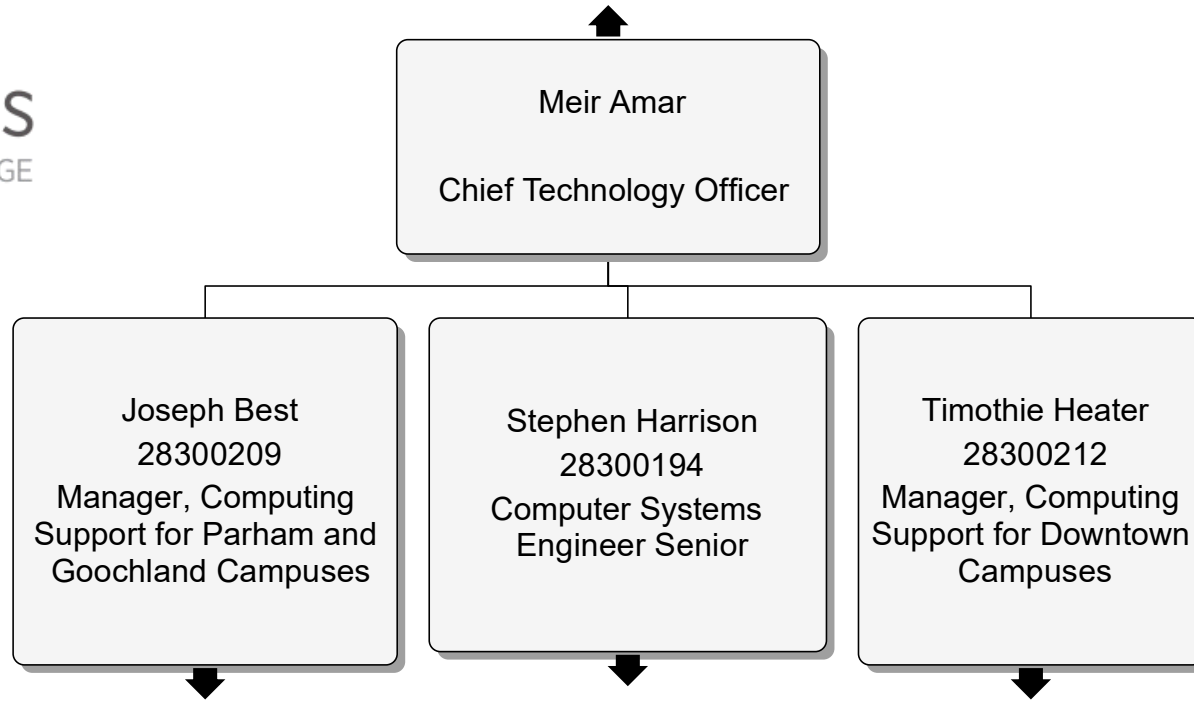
S
GE

Meir Amar

Chief Technology Officer

Joseph Best
28300209
Manager, Computing Support for Parham and Goochland Campuses

Stephen Harrison
28300194
Computer Systems Engineer Senior

Timothie Heater
28300212
Manager, Computing Support for Downtown Campuses